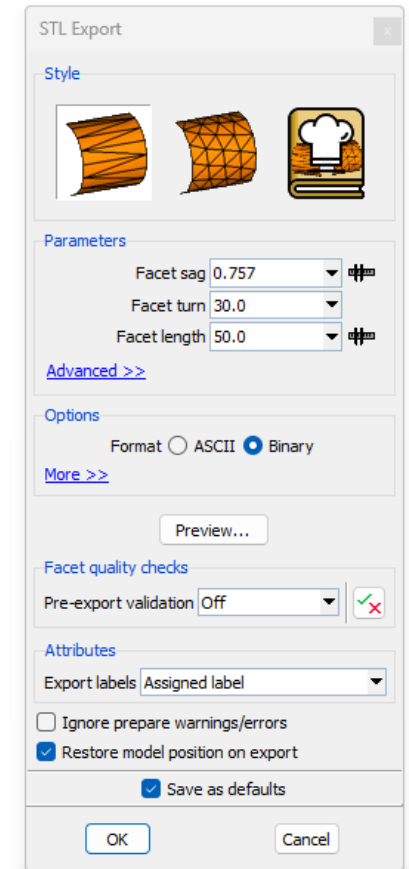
STL Export

Style

Parameters

Facet sag 0.757

Facet turn 30.0

Facet length 50.0

Advanced >>

Options

Format ASCII Binary

More >>

Preview...

Facet quality checks

Pre-export validation Off

Attributes

Export labels Assigned label

Ignore prepare warnings/errors

Restore model position on export

Save as defaults

OK

Cancel